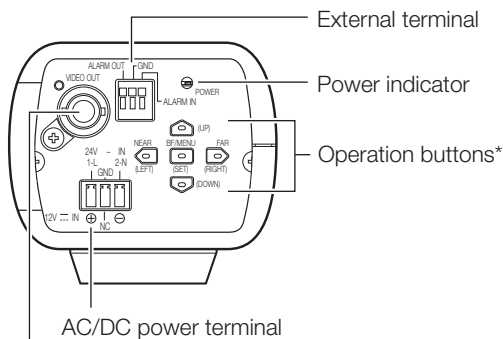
External terminal

ALARM OUT
GND
VIDEO OUT
ALARM IN
POWER

Power indicator

(UP)
NEAR
BF/MENU
FAR
(LEFT)
(SET)
(RIGHT)
(DOWN)

Operation buttons*

24V ∼ IN
1-L
2-N
GND
12V ⎓ IN
⊕
⊖
NC

AC/DC power terminal